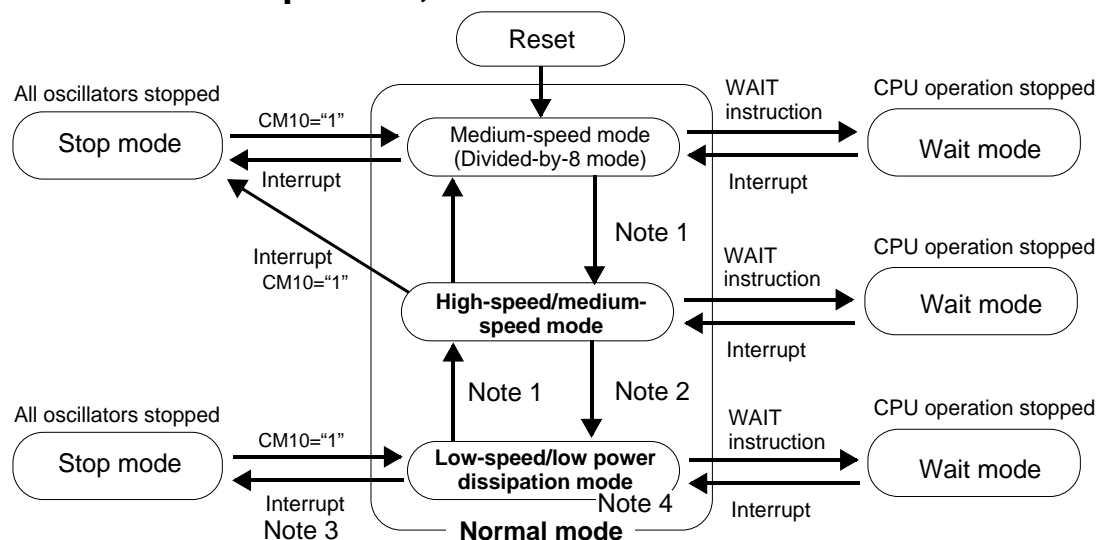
Reset

All oscillators stopped

Stop mode

CM10="1"

Interrupt

Medium-speed mode (Divided-by-8 mode)

WAIT instruction

Interrupt

CPU operation stopped

Wait mode

Interrupt CM10="1"

Note 1

High-speed/medium-speed mode

WAIT instruction

Interrupt

CPU operation stopped

Wait mode

Note 1

Note 2

All oscillators stopped

Stop mode

CM10="1"

Interrupt

Note 3

Low-speed/low power dissipation mode

Note 4

WAIT instruction

Interrupt

CPU operation stopped

Wait mode

Normal mode